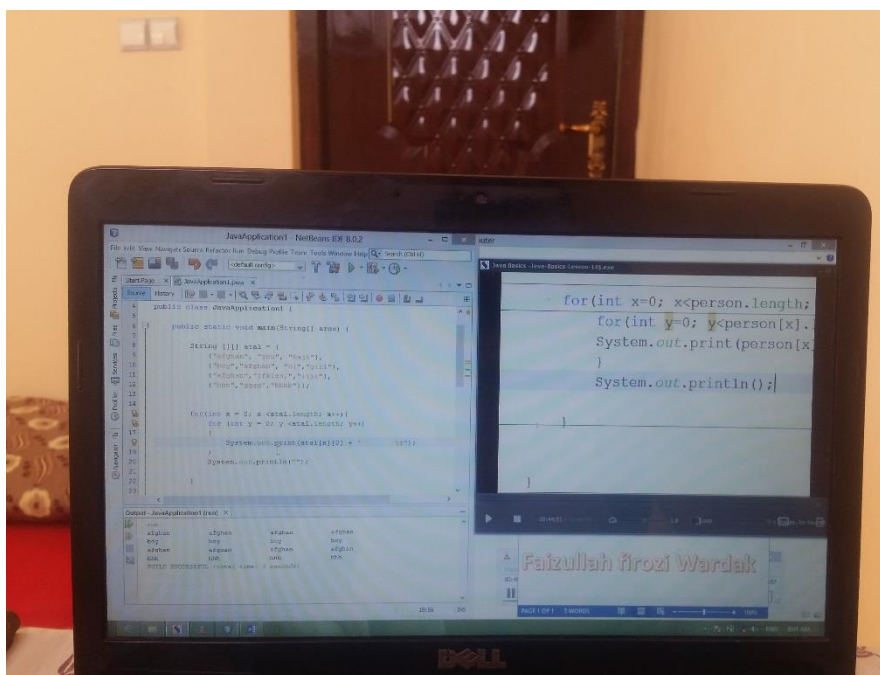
JavaApplication1 - NetBeans IDE 8.0.2

File Edit View Navigate Source Refactor Run Debug Profile Team Tools Window Help

Start Page JavaApplication1.java

Source History

public class JavaApplication1 {

public static void main(String[] args) {

String [][] stal = {

for(int x = 0; x <stal.length; x++){
for (int y = 0; y <stal.length; y++){

System.out.print(stal[x][y] + " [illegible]

System.out.println("");

Output - JavaApplication1 (run)

BUILD SUCCESSFUL (total time: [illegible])

Java Basics - Java Basics Lesson 14B.exe

for(int x=0; x<person.length;
for(int y=0; y<person[x].
System.out.print(person[x]
}
System.out.println();
}
}

Faizullah firozi Wardak

PAGE 1 OF 1

DELL